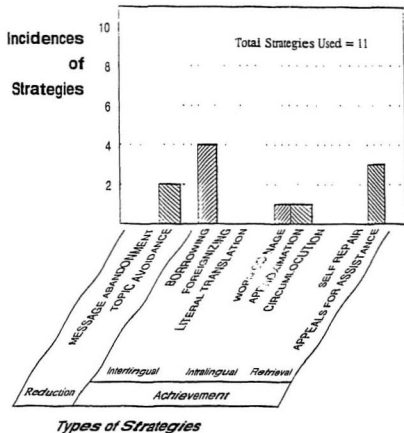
Incidences of Strategies

10
8
6
4
2

Total Strategies Used = 11

MESSAGE ABANDONMENT
TOPIC AVOIDANCE
BORROWING
FOREIGNIZING
LITERAL TRANSLATION
WORD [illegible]NAGE
APPROXIMATION
CIRCUMLOCUTION
SELF REPAIR
APPEALS FOR ASSISTANCE

Intertingual
Intralingual
Retrieval

Reduction
Achievement

Types of Strategies